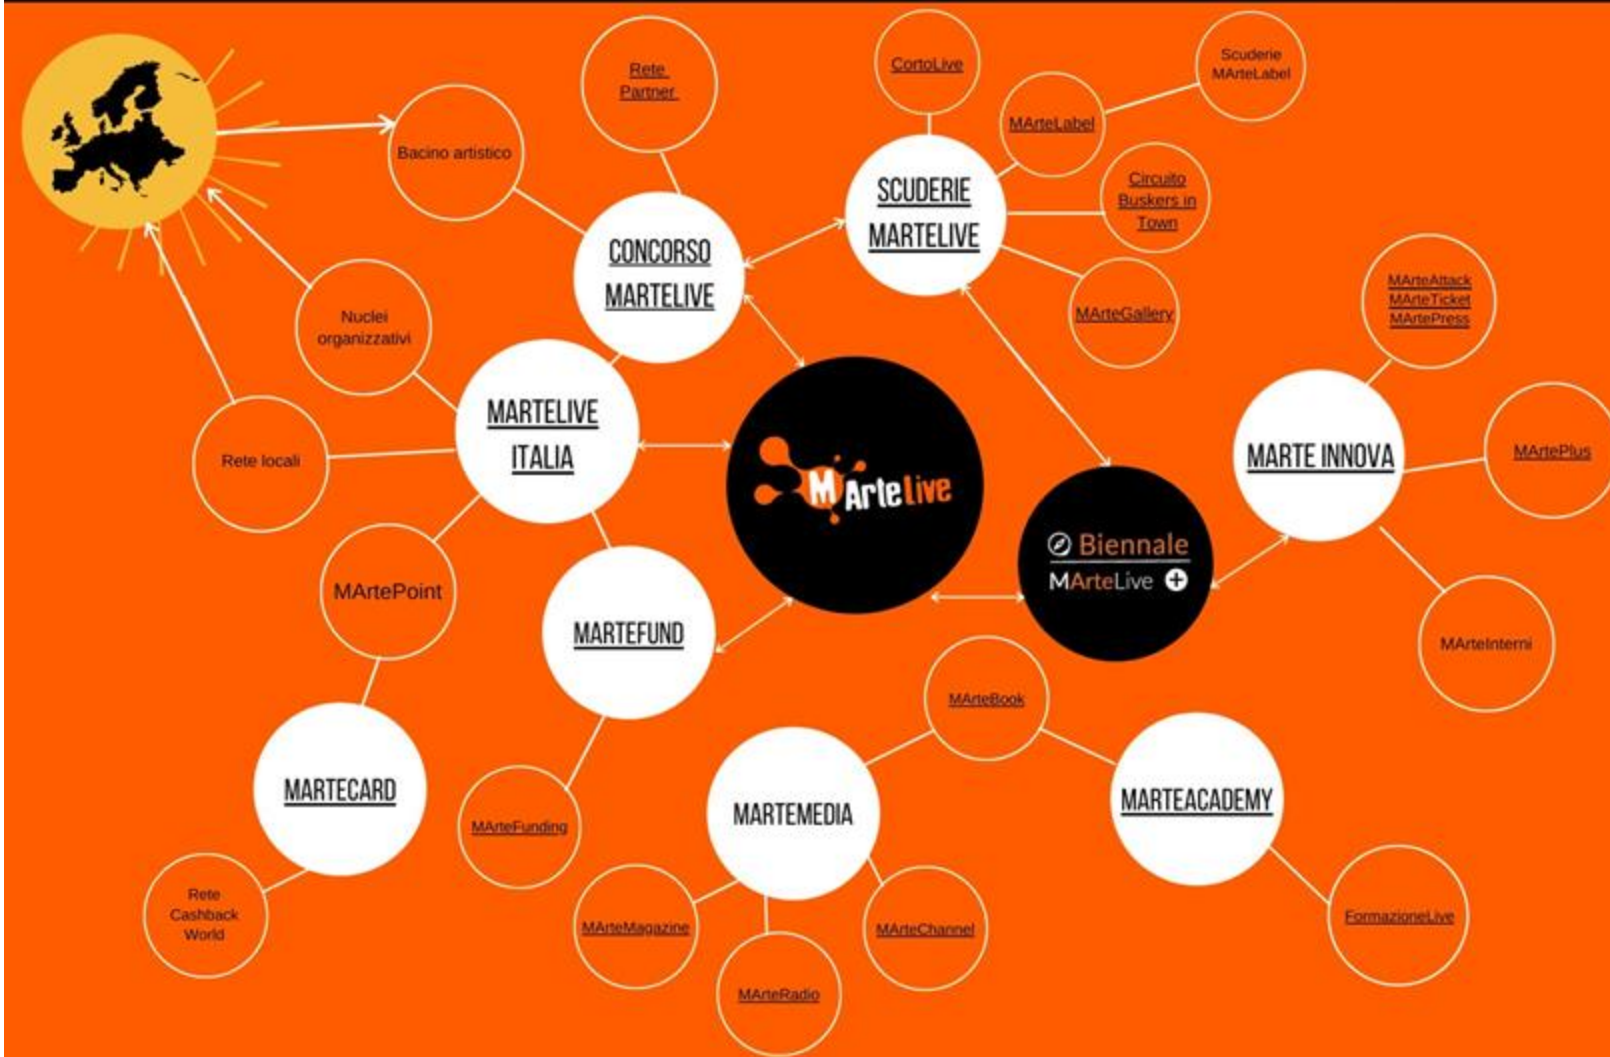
Bacino artistico

Rete Partner

CONCORSO MARTELIVE

CortoLive

SCUDERIE MARTELIVE

MArteLabel

Scuderie MArteLabel

Circuito Buskers in Town

MArteGallery

Nuclei organizzativi

Rete locali

MARTELIVE ITALIA

MArteLive

Biennale MArteLive

MArteAttack MArteTicket MArtePress

MARTE INNOVA

MArtePlus

MArteInterni

MArtePoint

MARTEFUND

MARTECARD

Rete Cashback World

MArteFunding

MArteBook

MARTEMEDIA

MARTEACADEMY

MArteMagazine

MArteChannel

MArteRadio

FormazioneLive